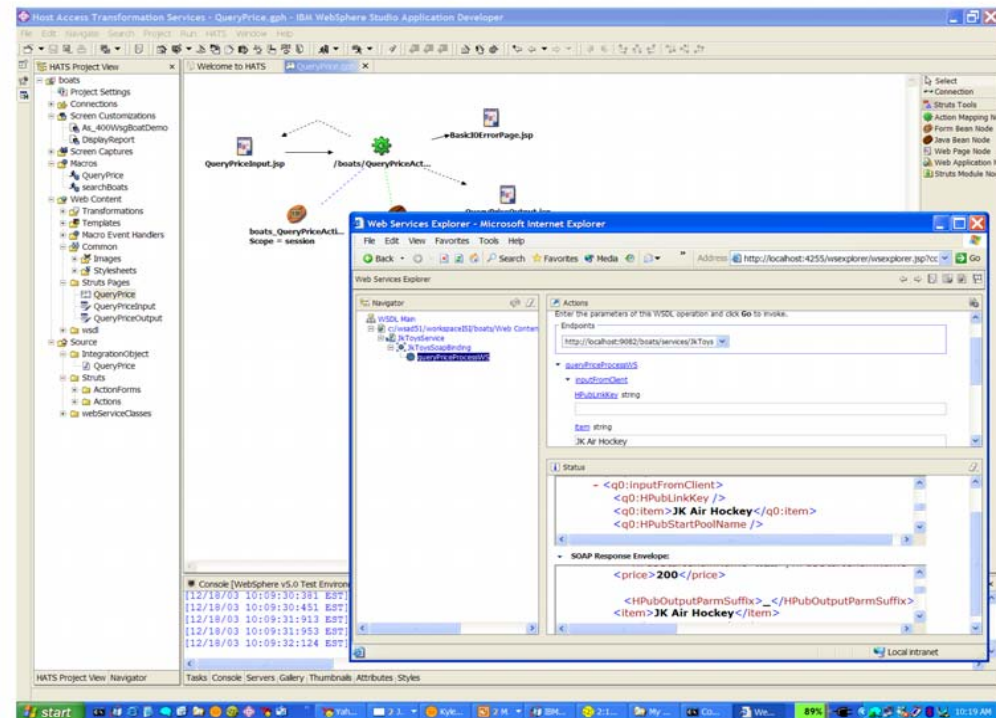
Host Access Transformation Services - QueryPrice.gph - IBM WebSphere Studio Application Developer

File Edit Navigate Search Project Run HATS Window Help

HATS Project View

boats
Project Settings
Connections
Screen Customizations
As_400WsgBoatDemo
DisplayReport
Screen Captures
Macros
QueryPrice
searchBoats
Web Content
Transformations
Templates
Macro Event Handlers
Common
Images
Stylesheets
Struts Pages
QueryPrice
QueryPriceInput
QueryPriceOutput
wsdl
Source
IntegrationObject
QueryPrice
Struts
ActionForms
Actions
webServiceClasses

Welcome to HATS
QueryPrice.gph

QueryPriceInput.jsp
/boats/QueryPriceAct...
Basic30ErrorPage.jsp
boats_QueryPriceActi...
Scope = session

Select
Connection
Struts Tools
Action Mapping N
Form Bean Node
Java Bean Node
Web Page Node
Web Application
Struts Module No

Console [WebSphere v5.0 Test Environ
[12/18/03 10:09:30:381 EST]
[12/18/03 10:09:30:451 EST]
[12/18/03 10:09:31:913 EST]
[12/18/03 10:09:31:953 EST]
[12/18/03 10:09:32:124 EST]

HATS Project View Navigator
Tasks Console Servers Gallery Thumbnails Attributes Styles

Web Services Explorer - Microsoft Internet Explorer

File Edit View Favorites Tools Help

Back Search Favorites Media Address http://localhost:4255/wsexplorer/wsexplorer.jsp?cc Go

Web Services Explorer

Navigator
WSDL Main
c:/wsad51/workspace5I/boats/Web Conten
JkToysService
JkToysSoapBinding
queryPriceProcessWS

Actions
Enter the parameters of this WSDL operation and click Go to invoke.
Endpoints
http://localhost:9082/boats/services/JkToys
queryPriceProcessWS
inputFromClient
HPubLinkKey string
item string
JK Air Hockey

Status
- <q0:inputFromClient>
<q0:HPubLinkKey />
<q0:item>JK Air Hockey</q0:item>
<q0:HPubStartPoolName />

SOAP Response Envelope:
<price>200</price>
<HPubOutputParmSuffix>_</HPubOutputParmSuffix>
<item>JK Air Hockey</item>

Local intranet

start Yah... 2 I... Kyle... 2 M... IBM... 2:1... My ... Co... We... 89% 10:19 AM